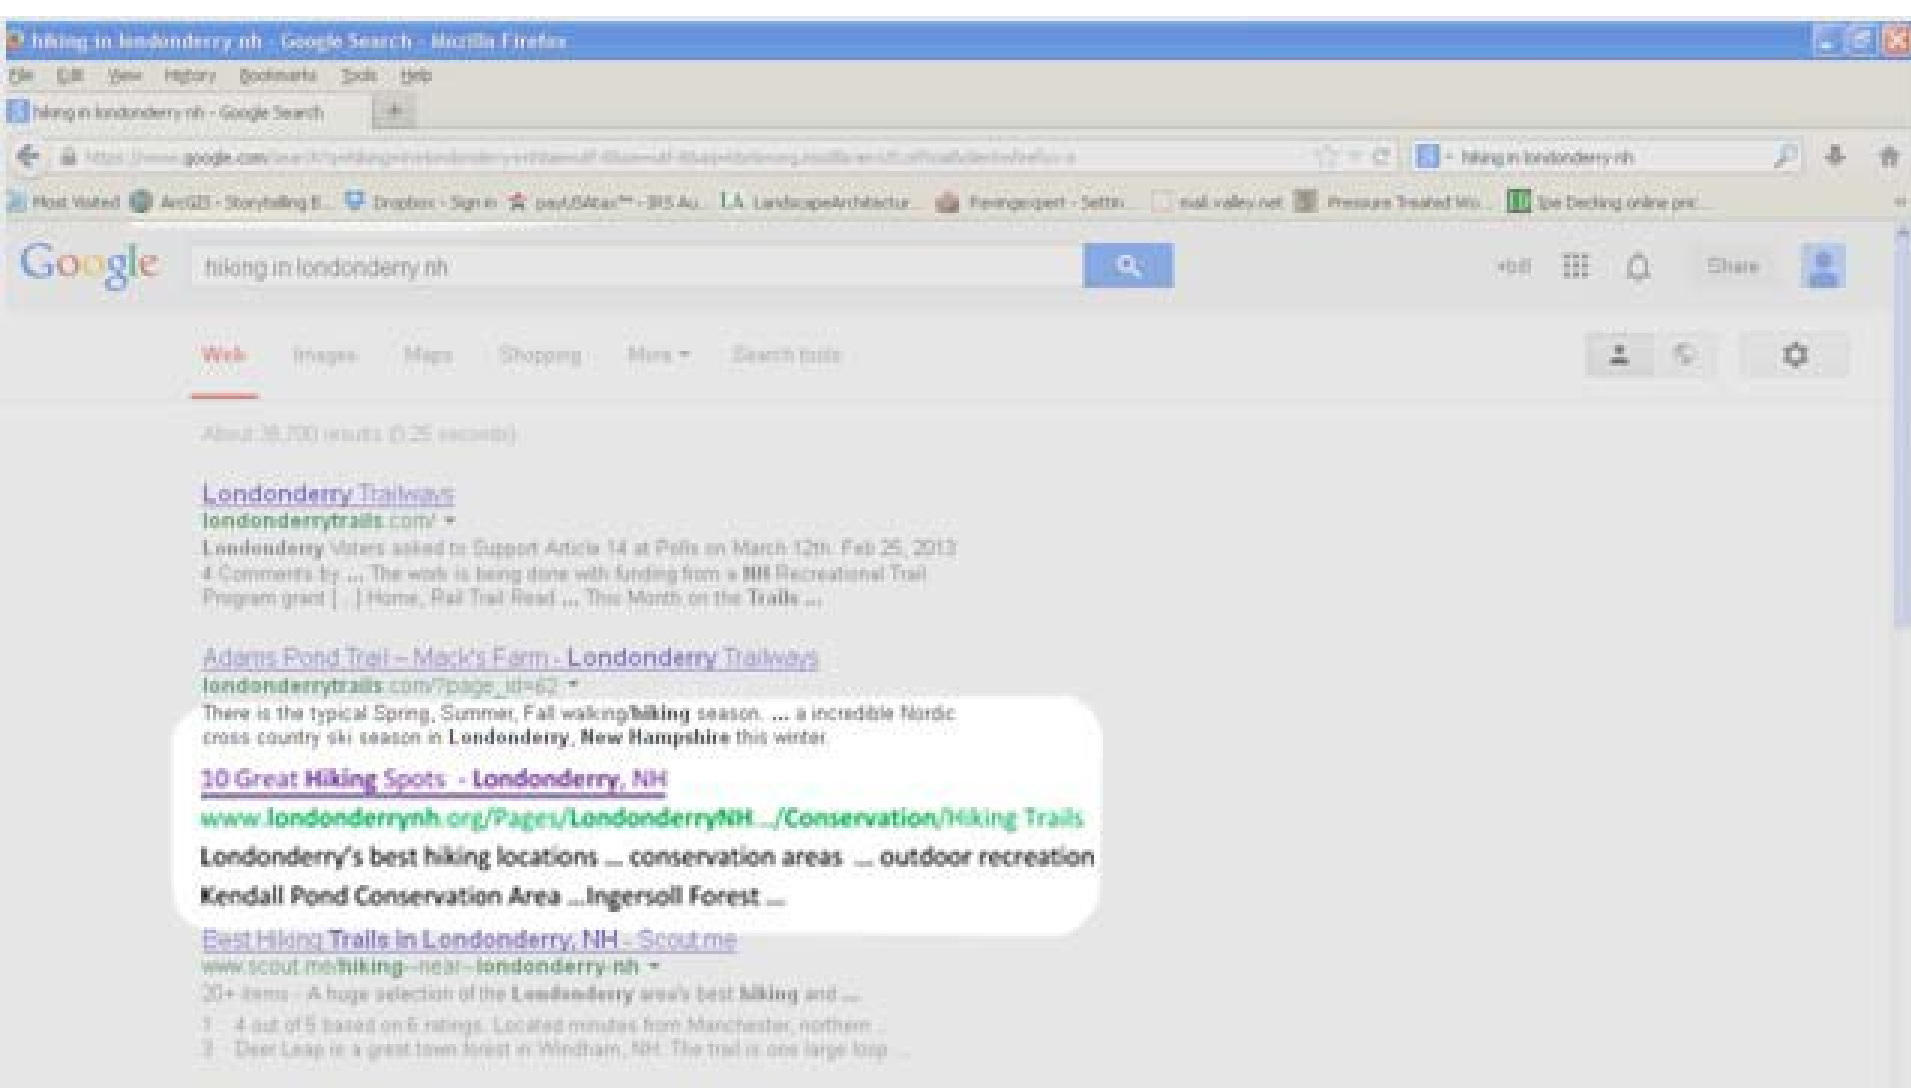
hiking in londonderry nh - Google Search - Mozilla Firefox

File Edit View History Bookmarks Tools Help

hiking in londonderry nh - Google Search +

https://www.google.com/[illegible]

hiking in londonderry nh

Most Visited ArcGIS - Storytelling B... Dropbox - Sign in payUSAtax™ - IRS Au... LA LandscapeArchitectur... Fencingexpert - Settin... mail.valley.net Pressure Treated Wo... Ipe Decking online pric...

Google

hiking in londonderry nh

+bill Share

Web Images Maps Shopping More Search tools

About 38,700 results (0.25 seconds)

Londonderry Trailways
londonderrytrails.com/
Londonderry Voters asked to Support Article 14 at Polls on March 12th. Feb 25, 2013 · 4 Comments by ... The work is being done with funding from a NH Recreational Trail Program grant [...] Home, Rail Trail Road ... This Month on the Trails ...

Adams Pond Trail – Mack's Farm - Londonderry Trailways
londonderrytrails.com/?page_id=62
There is the typical Spring, Summer, Fall walking/hiking season. ... a incredible Nordic cross country ski season in Londonderry, New Hampshire this winter.

10 Great Hiking Spots - Londonderry, NH
www.londonderrynh.org/Pages/LondonderryNH.../Conservation/Hiking Trails
Londonderry's best hiking locations ... conservation areas ... outdoor recreation
Kendall Pond Conservation Area ...Ingersoll Forest ...

Best Hiking Trails in Londonderry, NH - Scout.me
www.scout.me/hiking--near--londonderry-nh
20+ items - A huge selection of the Londonderry area's best hiking and ...
1 4 out of 5 based on 6 ratings. Located minutes from Manchester, northern ...
3 Deer Leap is a great town forest in Windham, NH. The trail is one large loop ...